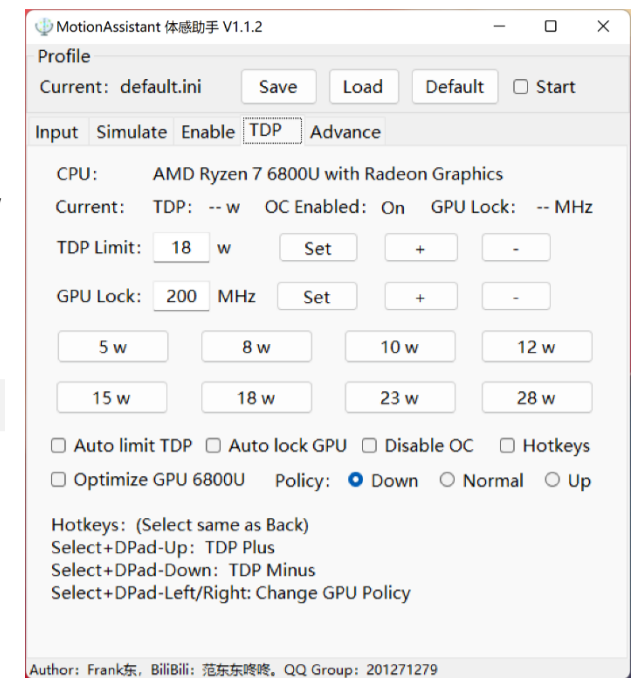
MotionAssistant 体感助手 V1.1.2

Profile
Current: default.ini Save Load Default ☐ Start

Input Simulate Enable TDP Advance

CPU: AMD Ryzen 7 6800U with Radeon Graphics
Current: TDP: -- w OC Enabled: On GPU Lock: -- MHz
TDP Limit: 18 w Set + -
GPU Lock: 200 MHz Set + -

| 5 w | 8 w | 10 w | 12 w |
|---|---|---|---|
| 15 w | 18 w | 23 w | 28 w |

☐ Auto limit TDP ☐ Auto lock GPU ☐ Disable OC ☐ Hotkeys
☐ Optimize GPU 6800U Policy: Down Normal Up

Hotkeys: (Select same as Back)
Select+DPad-Up: TDP Plus
Select+DPad-Down: TDP Minus
Select+DPad-Left/Right: Change GPU Policy

Author: Frank东, BiliBili: 范东东咚咚, QQ Group: 201271279